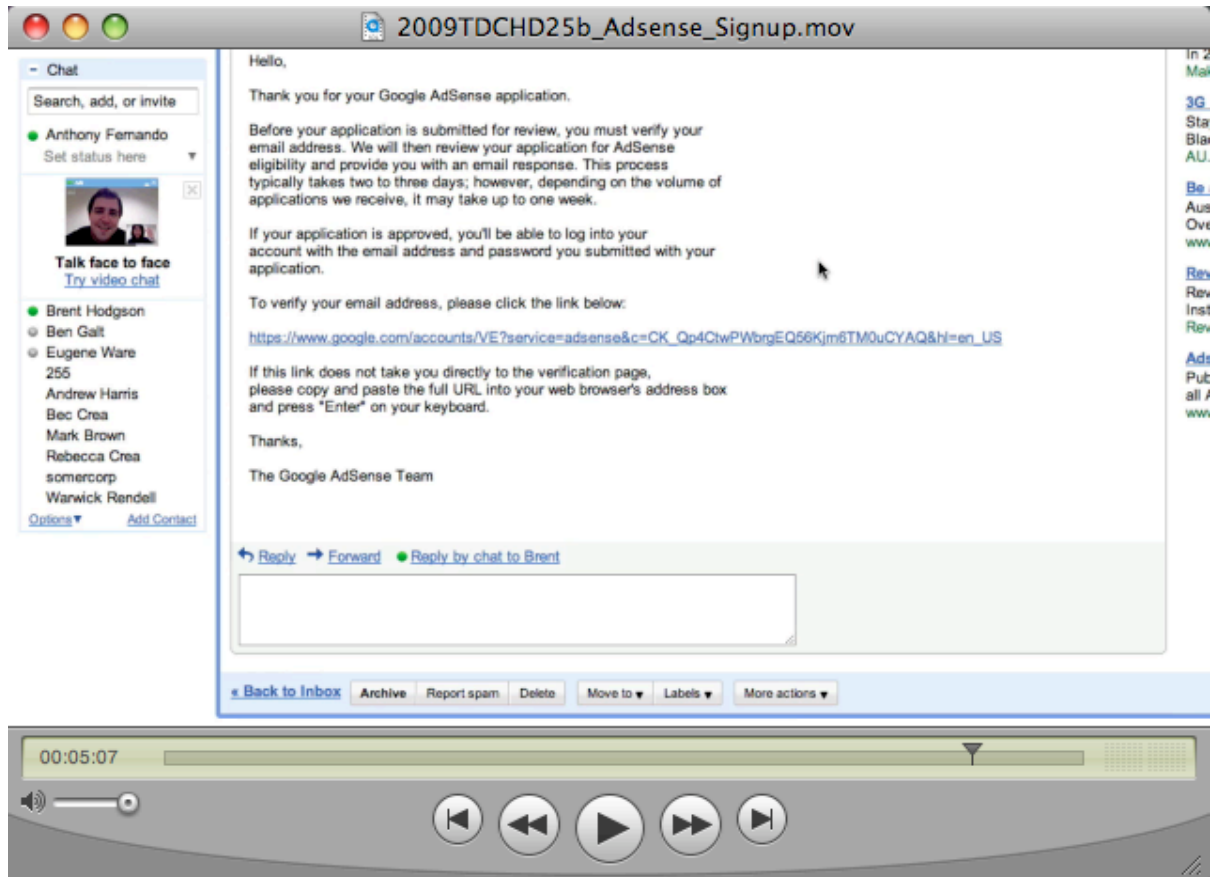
2009TDCHD25b_Adsense_Signup.mov

- Chat
Search, add, or invite
Anthony Fernando
Set status here
Talk face to face
Try video chat
Brent Hodgson
Ben Galt
Eugene Ware
255
Andrew Harris
Bec Crea
Mark Brown
Rebecca Crea
somercorp
Warwick Rendell
Options
Add Contact

Hello,

Thank you for your Google AdSense application.

Before your application is submitted for review, you must verify your email address. We will then review your application for AdSense eligibility and provide you with an email response. This process typically takes two to three days; however, depending on the volume of applications we receive, it may take up to one week.

If your application is approved, you'll be able to log into your account with the email address and password you submitted with your application.

To verify your email address, please click the link below:

https://www.google.com/accounts/VE?service=adsense&c=CK_Qp4CtwPWbrgEQ56Kjm6TM0uCYAQ&hl=en_US

If this link does not take you directly to the verification page, please copy and paste the full URL into your web browser's address box and press "Enter" on your keyboard.

Thanks,

The Google AdSense Team

Reply Forward Reply by chat to Brent

« Back to Inbox Archive Report spam Delete Move to Labels More actions

In 2
Mak
3G
Sta
Bla
AU.
Be
Aus
Ove
ww
Rev
Rev
Inst
Rev
Ads
Pub
all
ww

00:05:07